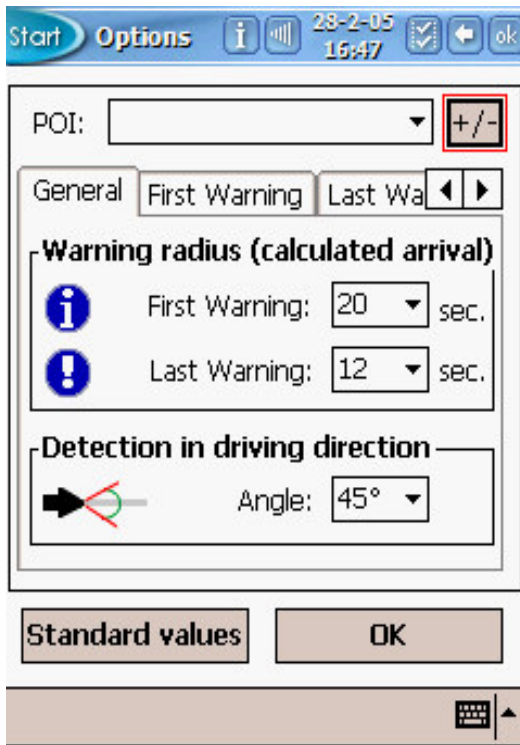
Start Options i 28-2-05 16:47 ok

POI: +/-

General First Warning Last Wa

Warning radius (calculated arrival)

First Warning: 20 sec.

Last Warning: 12 sec.

Detection in driving direction

Angle: 45°

Standard values OK